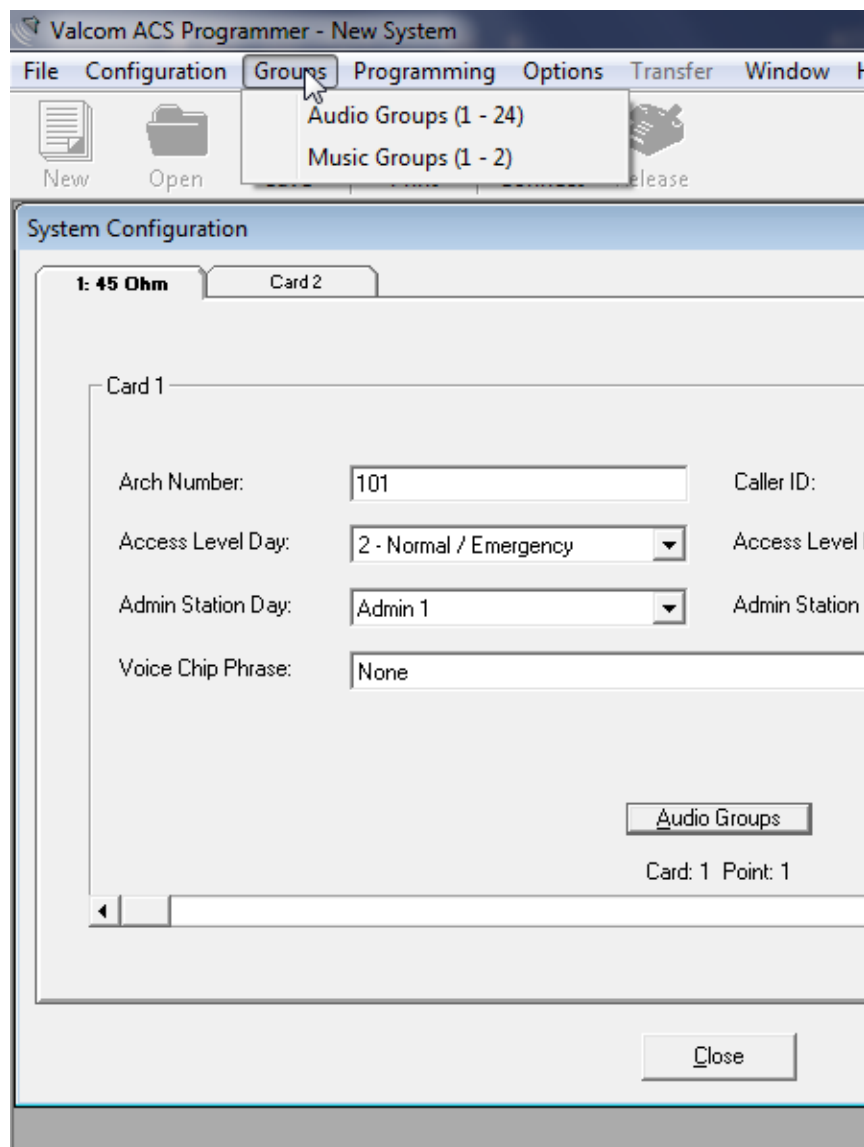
Valcom ACS Programmer - New System

File Configuration Groups Programming Options Transfer Window H

Audio Groups (1 - 24)
Music Groups (1 - 2)

New Open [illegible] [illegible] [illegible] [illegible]elease

System Configuration

1: 45 Ohm Card 2

Card 1

Arch Number: 101 Caller ID:

Access Level Day: 2 - Normal / Emergency Access Level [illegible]

Admin Station Day: Admin 1 Admin Station

Voice Chip Phrase: None

Audio Groups

Card: 1 Point: 1

Close